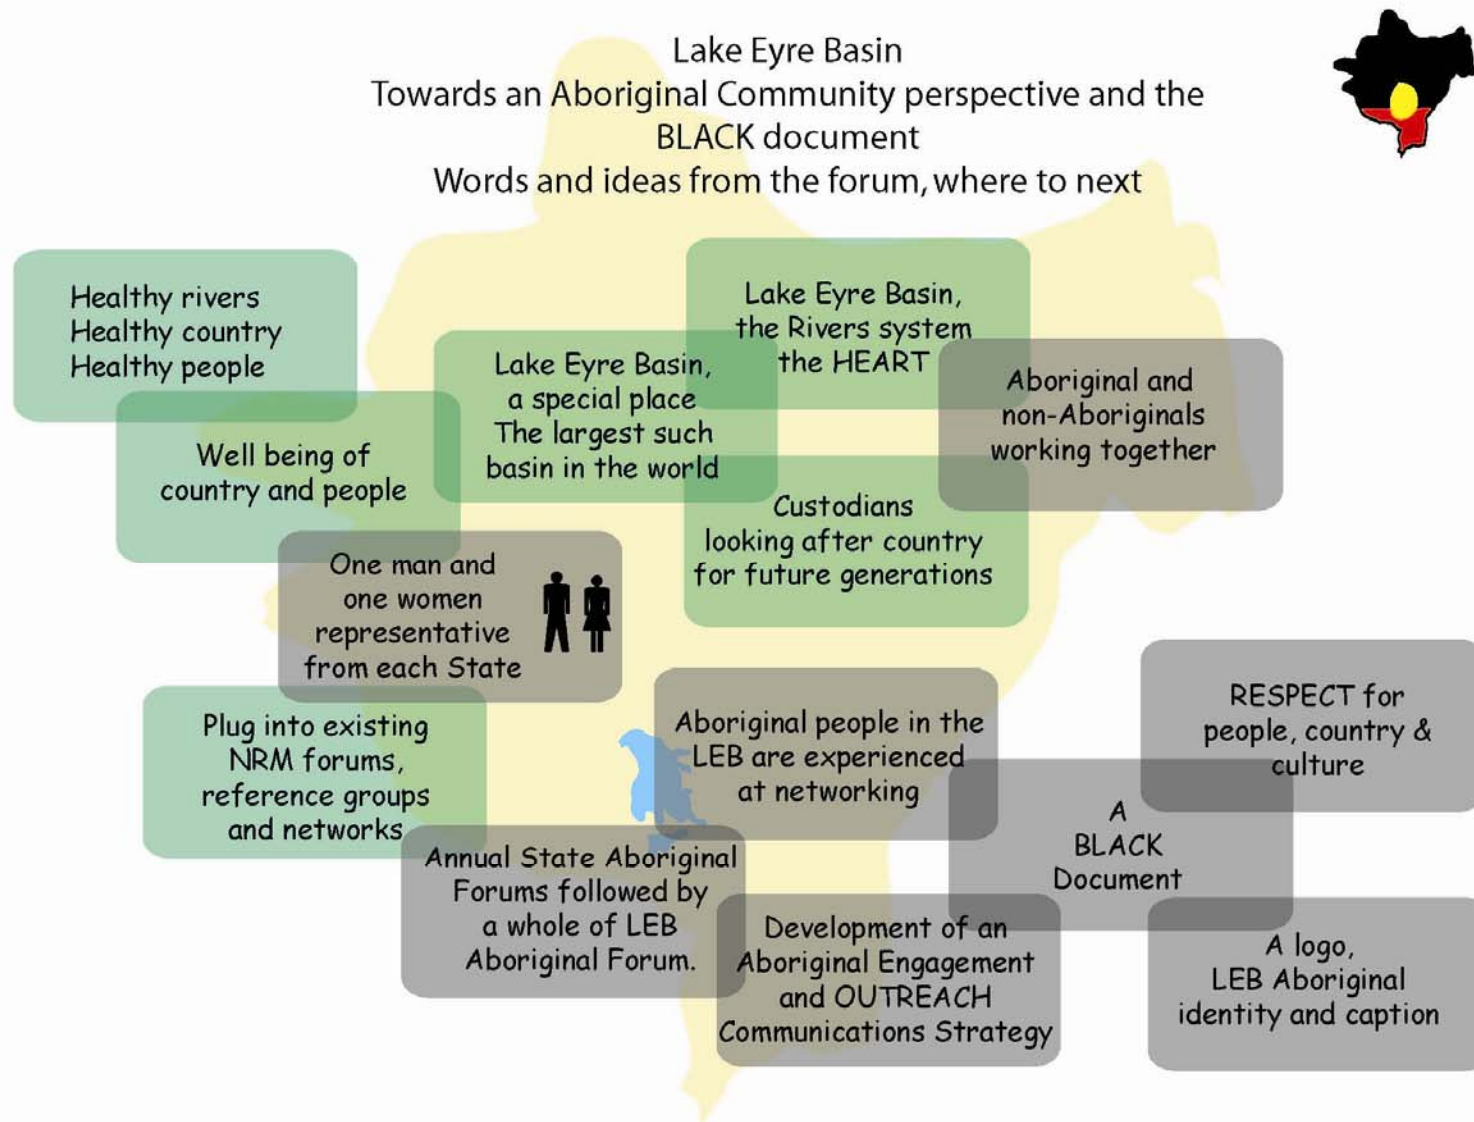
Lake Eyre Basin
Towards an Aboriginal Community perspective and the BLACK document
Words and ideas from the forum, where to next

Healthy rivers
Healthy country
Healthy people

Lake Eyre Basin, the Rivers system the HEART

Lake Eyre Basin, a special place
The largest such basin in the world

Aboriginal and non-Aboriginals working together

Well being of country and people

Custodians looking after country for future generations

One man and one women representative from each State

Plug into existing NRM forums, reference groups and networks

Aboriginal people in the LEB are experienced at networking

RESPECT for people, country & culture

A BLACK Document

Annual State Aboriginal Forums followed by a whole of LEB Aboriginal Forum.

Development of an Aboriginal Engagement and OUTREACH Communications Strategy

A logo, LEB Aboriginal identity and caption